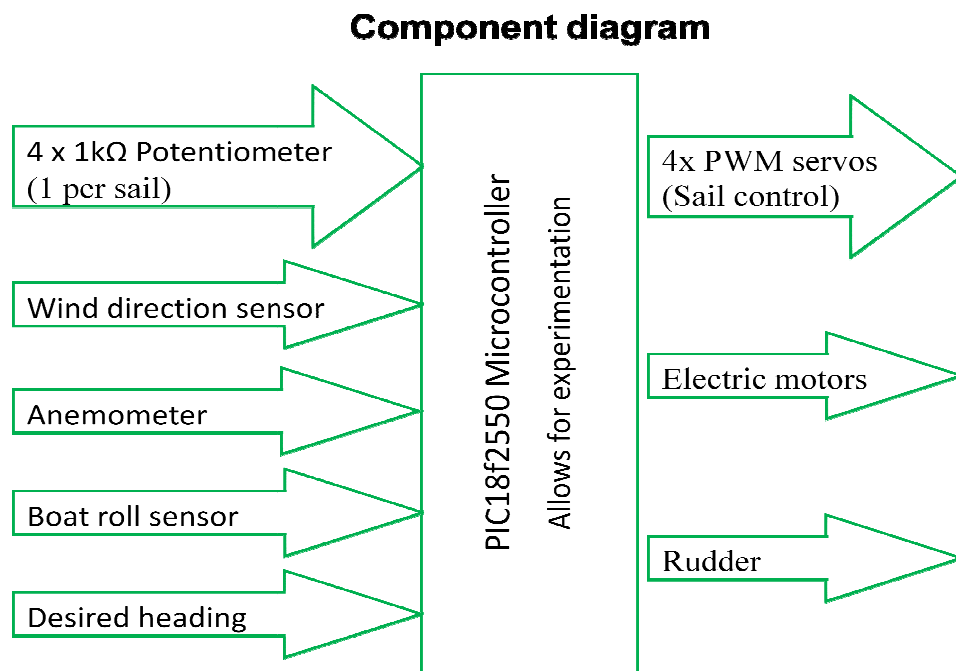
Component diagram

4 x 1kΩ Potentiometer (1 pcr sail)

Wind direction sensor

Anemometer

Boat roll sensor

Desired heading

PIC18f2550 Microcontroller

Allows for experimentation

4x PWM servos (Sail control)

Electric motors

Rudder